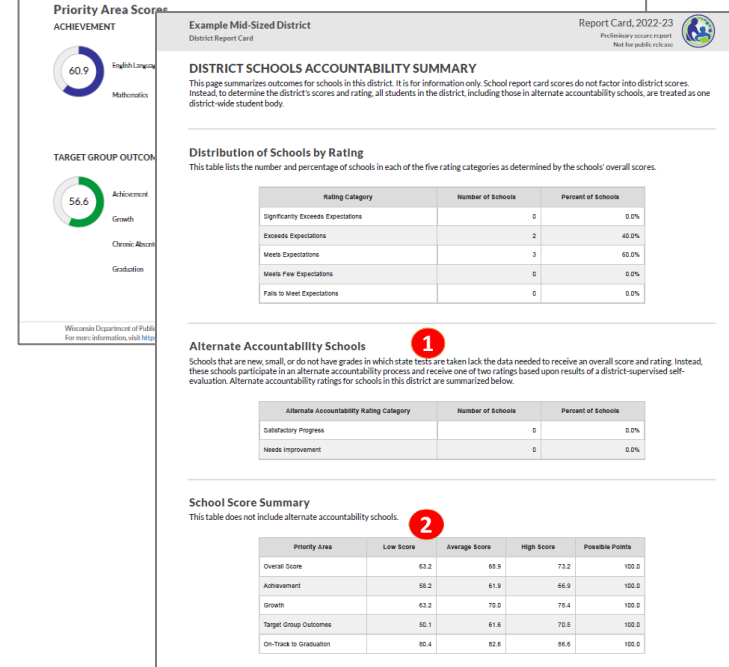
Priority Area Scores
ACHIEVEMENT

60.9

English Languag

Mathematics

TARGET GROUP OUTCOM

56.6

Achievement

Growth

Chronic Absent

Graduation

Wisconsin Department of Publi
For more information, visit http

Example Mid-Sized District
District Report Card

Report Card, 2022-23
Preliminary secure report
Not for public release

DISTRICT SCHOOLS ACCOUNTABILITY SUMMARY
This page summarizes outcomes for schools in this district. It is for information only. School report card scores do not factor into district scores. Instead, to determine the district's scores and rating, all students in the district, including those in alternate accountability schools, are treated as one district-wide student body.

Distribution of Schools by Rating
This table lists the number and percentage of schools in each of the five rating categories as determined by the schools' overall scores.

| Rating Category | Number of Schools | Percent of Schools |
|---|---|---|
| Significantly Exceeds Expectations | 0 | 0.0% |
| Exceeds Expectations | 2 | 40.0% |
| Meets Expectations | 3 | 60.0% |
| Meets Few Expectations | 0 | 0.0% |
| Fails to Meet Expectations | 0 | 0.0% |

Alternate Accountability Schools

1

Schools that are new, small, or do not have grades in which state tests are taken lack the data needed to receive an overall score and rating. Instead, these schools participate in an alternate accountability process and receive one of two ratings based upon results of a district-supervised self-evaluation. Alternate accountability ratings for schools in this district are summarized below.

| Alternate Accountability Rating Category | Number of Schools | Percent of Schools |
|---|---|---|
| Satisfactory Progress | 0 | 0.0% |
| Needs Improvement | 0 | 0.0% |

School Score Summary
This table does not include alternate accountability schools.

2

| Priority Area | Low Score | Average Score | High Score | Possible Points |
|---|---|---|---|---|
| Overall Score | 63.2 | 68.9 | 73.2 | 100.0 |
| Achievement | 58.2 | 61.9 | 66.9 | 100.0 |
| Growth | 63.2 | 70.0 | 76.4 | 100.0 |
| Target Group Outcomes | 50.1 | 61.6 | 70.5 | 100.0 |
| On-Track to Graduation | 80.4 | 82.6 | 86.6 | 100.0 |